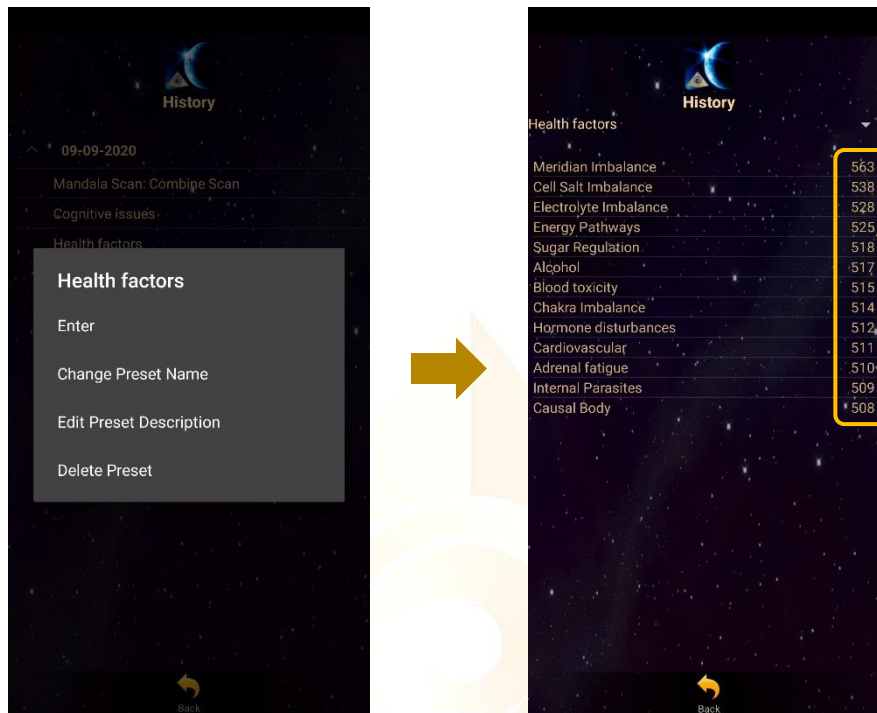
History

09-09-2020

Mandala Scan: Combine Scan

Cognitive issues

Health factors

Health factors

Enter

Change Preset Name

Edit Preset Description

Delete Preset

Back

History

Health factors

| | |
|---|---|
| Meridian Imbalance | 563 |
| Cell Salt Imbalance | 538 |
| Electrolyte Imbalance | 528 |
| Energy Pathways | 525 |
| Sugar Regulation | 518 |
| Alcohol | 517 |
| Blood toxicity | 515 |
| Chakra Imbalance | 514 |
| Hormone disturbances | 512 |
| Cardiovascular | 511 |
| Adrenal fatigue | 510 |
| Internal Parasites | 509 |
| Causal Body | 508 |

Back